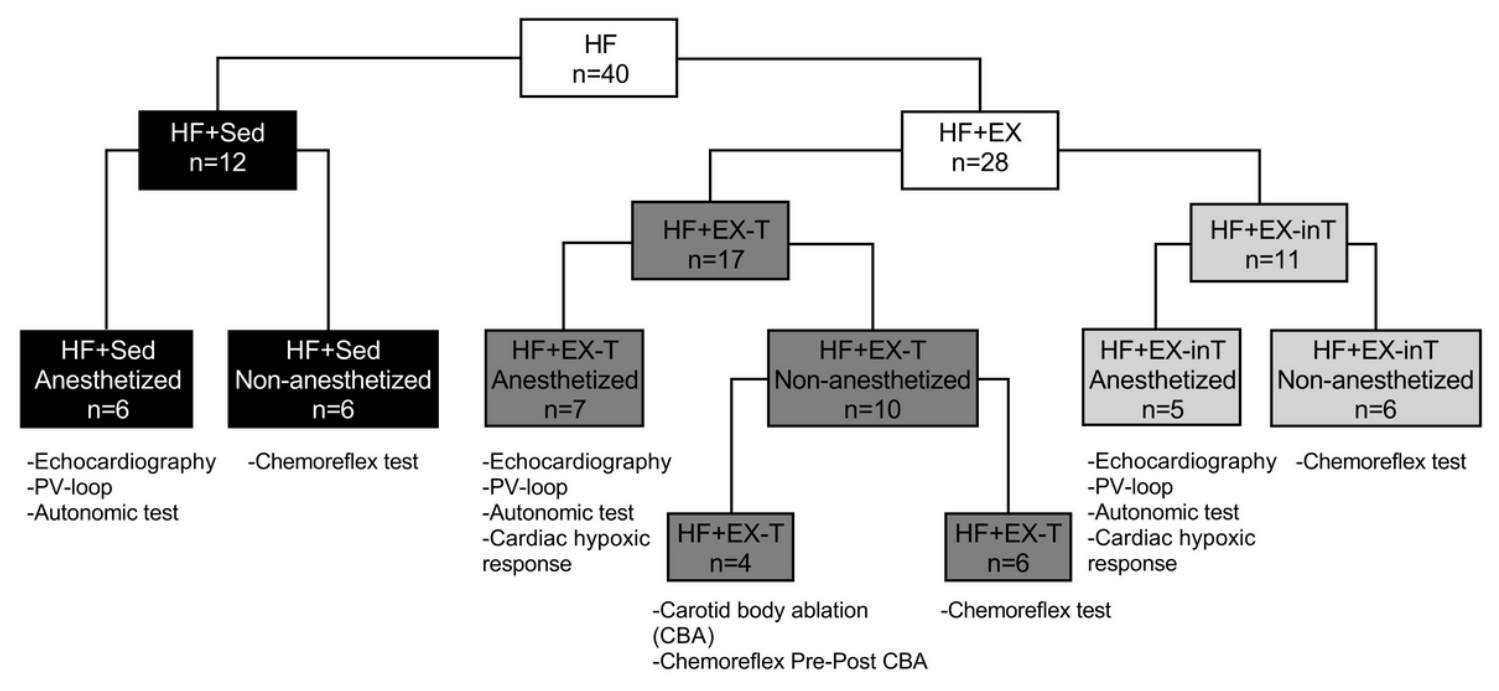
HF
n=40

HF+Sed
n=12

HF+EX
n=28

HF+EX-T
n=17

HF+EX-inT
n=11

HF+Sed
Anesthetized
n=6

-Echocardiography
-PV-loop
-Autonomic test

HF+Sed
Non-anesthetized
n=6

-Chemoreflex test

HF+EX-T
Anesthetized
n=7

-Echocardiography
-PV-loop
-Autonomic test
-Cardiac hypoxic response

HF+EX-T
Non-anesthetized
n=10

HF+EX-T
n=4

-Carotid body ablation (CBA)
-Chemoreflex Pre-Post CBA

HF+EX-T
n=6

-Chemoreflex test

HF+EX-inT
Anesthetized
n=5

-Echocardiography
-PV-loop
-Autonomic test
-Cardiac hypoxic response

HF+EX-inT
Non-anesthetized
n=6

-Chemoreflex test